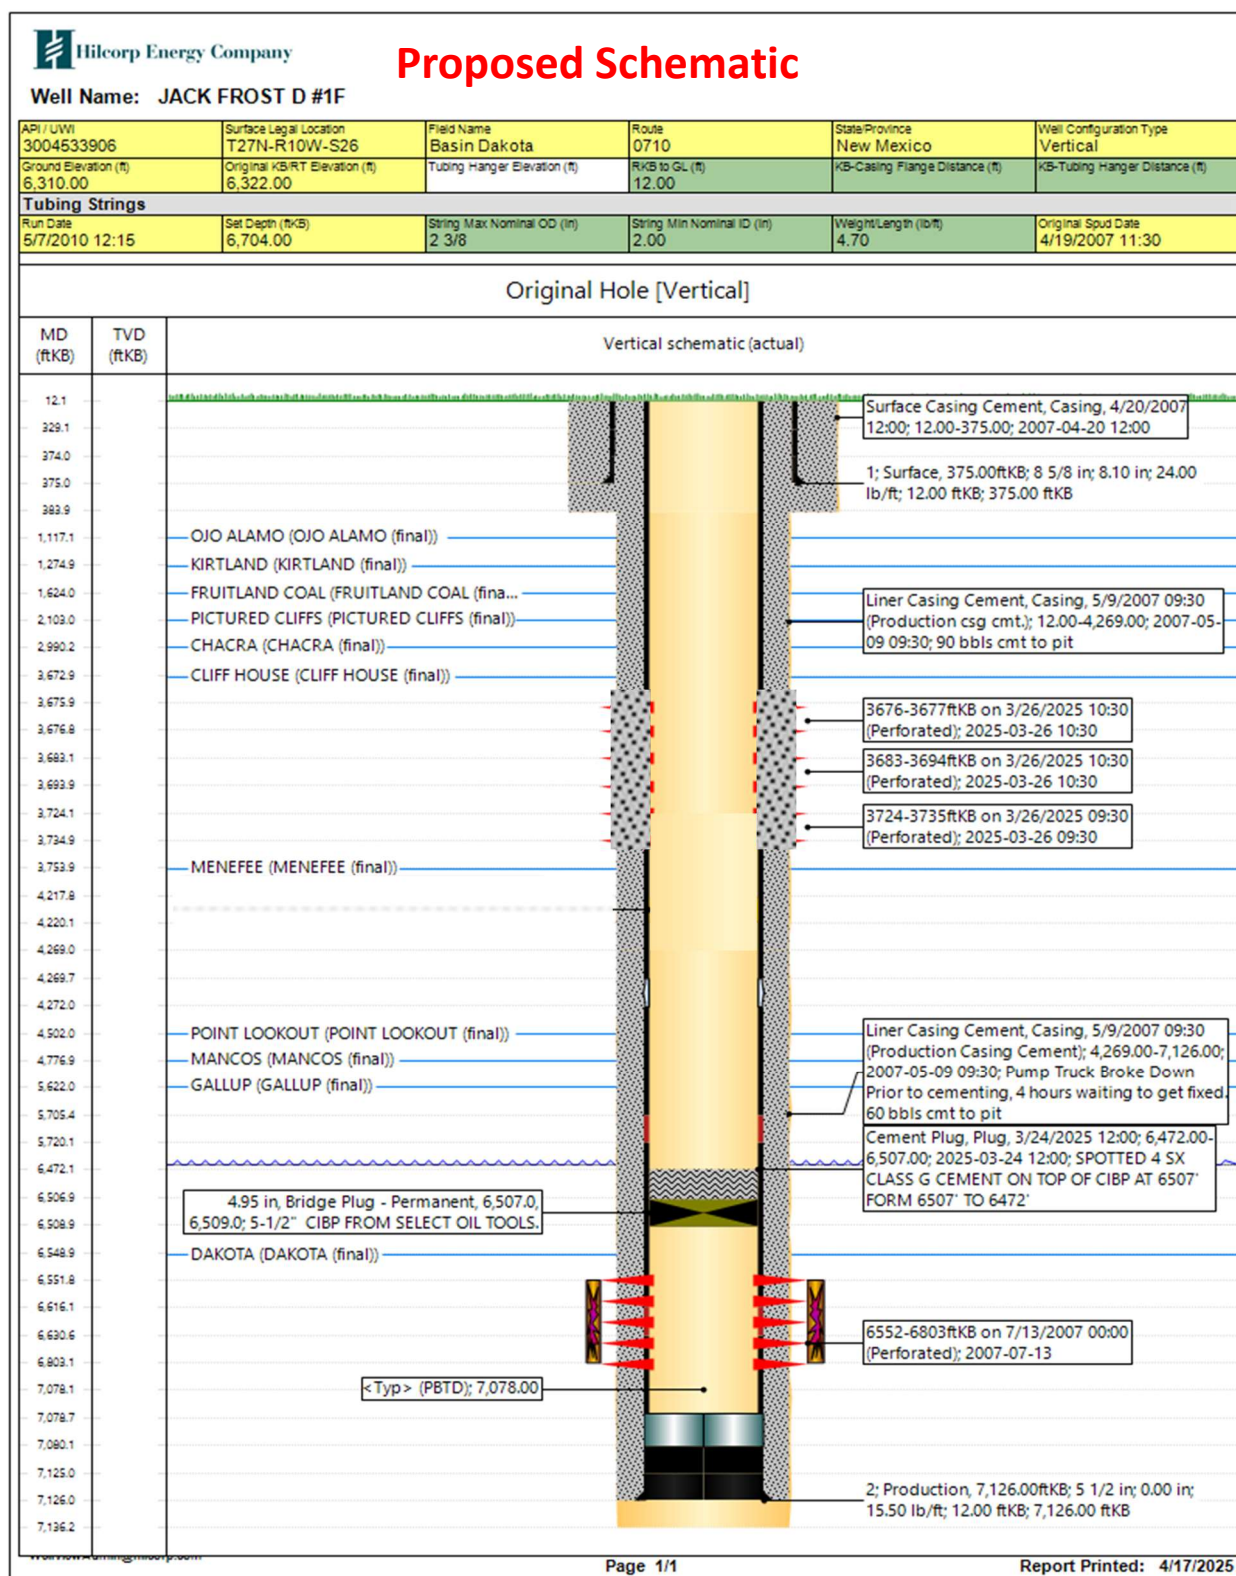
Hilcorp Energy Company

Proposed Schematic

Well Name: JACK FROST D #1F

| API / UWI 3004533906 | Surface Legal Location T27N-R10W-S26 | Field Name Basin Dakota | Route 0710 | State/Province New Mexico | Well Configuration Type Vertical |
|---|---|---|---|---|---|
| Ground Elevation (ft) 6,310.00 | Original KB/RT Elevation (ft) 6,322.00 | Tubing Hanger Elevation (ft) | RKB to GL (ft) 12.00 | KB-Casing Flange Distance (ft) | KB-Tubing Hanger Distance (ft) |

Tubing Strings

| Run Date 5/7/2010 12:15 | Set Depth (ftKB) 6,704.00 | String Max Nominal OD (in) 2 3/8 | String Min Nominal ID (in) 2.00 | Weight/Length (lb/ft) 4.70 | Original Spud Date 4/19/2007 11:30 |
|---|---|---|---|---|---|

Original Hole [Vertical]

MD (ftKB) | TVD (ftKB) | Vertical schematic (actual)

12.1
329.1
374.0
375.0
383.9
1,117.1
1,274.9
1,624.0
2,103.0
2,990.2
3,672.9
3,675.9
3,676.8
3,683.1
3,693.9
3,724.1
3,734.9
3,753.9
4,217.8
4,220.1
4,269.0
4,269.7
4,272.0
4,502.0
4,776.9
5,622.0
5,705.4
5,720.1
6,472.1
6,506.9
6,508.9
6,548.9
6,551.8
6,616.1
6,630.6
6,803.1
7,078.1
7,078.7
7,080.1
7,125.0
7,126.0
7,136.2

Surface Casing Cement, Casing, 4/20/2007 12:00; 12.00-375.00; 2007-04-20 12:00

1; Surface, 375.00ftKB; 8 5/8 in; 8.10 in; 24.00 lb/ft; 12.00 ftKB; 375.00 ftKB

OJO ALAMO (OJO ALAMO (final))
KIRTLAND (KIRTLAND (final))
FRUITLAND COAL (FRUITLAND COAL (fina...
PICTURED CLIFFS (PICTURED CLIFFS (final))
CHACRA (CHACRA (final))
CLIFF HOUSE (CLIFF HOUSE (final))

Liner Casing Cement, Casing, 5/9/2007 09:30 (Production csg cmt.); 12.00-4,269.00; 2007-05-09 09:30; 90 bbls cmt to pit

3676-3677ftKB on 3/26/2025 10:30 (Perforated); 2025-03-26 10:30

3683-3694ftKB on 3/26/2025 10:30 (Perforated); 2025-03-26 10:30

3724-3735ftKB on 3/26/2025 09:30 (Perforated); 2025-03-26 09:30

MENEFEE (MENEFEE (final))

POINT LOOKOUT (POINT LOOKOUT (final))
MANCOS (MANCOS (final))
GALLUP (GALLUP (final))

Liner Casing Cement, Casing, 5/9/2007 09:30 (Production Casing Cement); 4,269.00-7,126.00; 2007-05-09 09:30; Pump Truck Broke Down Prior to cementing, 4 hours waiting to get fixed. 60 bbls cmt to pit

Cement Plug, Plug, 3/24/2025 12:00; 6,472.00-6,507.00; 2025-03-24 12:00; SPOTTED 4 SX CLASS G CEMENT ON TOP OF CIBP AT 6507' FORM 6507' TO 6472'

4.95 in, Bridge Plug - Permanent, 6,507.0, 6,509.0; 5-1/2" CIBP FROM SELECT OIL TOOLS.

DAKOTA (DAKOTA (final))

6552-6803ftKB on 7/13/2007 00:00 (Perforated); 2007-07-13

<Typ> (PBTD); 7,078.00

2; Production, 7,126.00ftKB; 5 1/2 in; 0.00 in; 15.50 lb/ft; 12.00 ftKB; 7,126.00 ftKB

Page 1/1    Report Printed: 4/17/2025